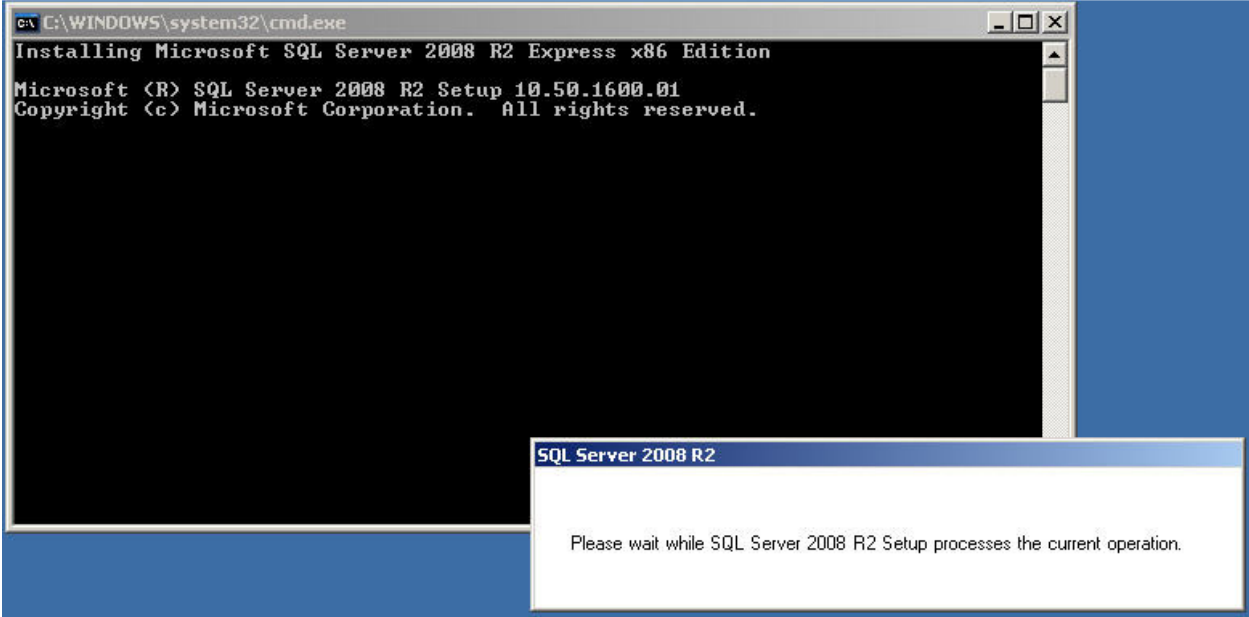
C:\WINDOWS\system32\cmd.exe

Installing Microsoft SQL Server 2008 R2 Express x86 Edition

Microsoft (R) SQL Server 2008 R2 Setup 10.50.1600.01
Copyright (c) Microsoft Corporation. All rights reserved.

SQL Server 2008 R2

Please wait while SQL Server 2008 R2 Setup processes the current operation.